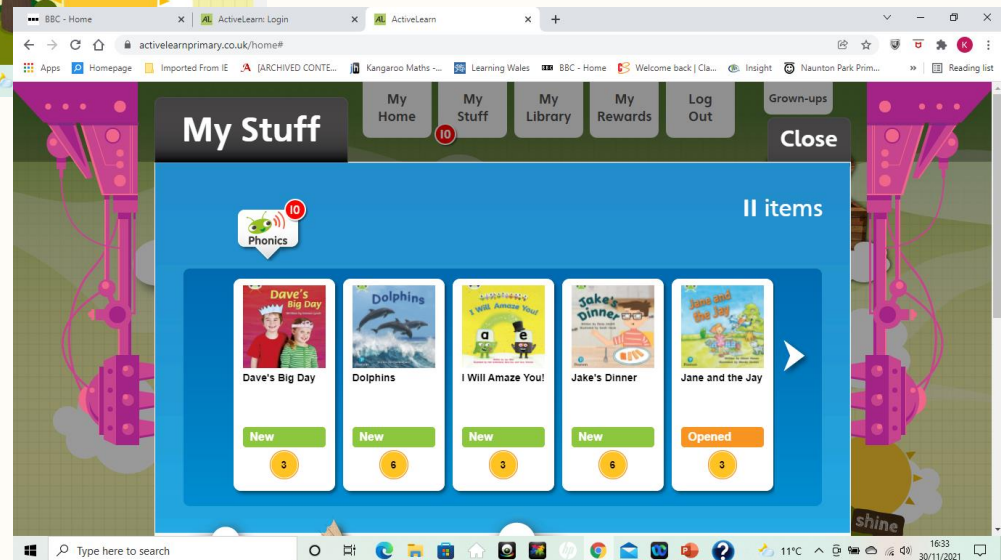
BBC - Home
ActiveLearn: Login
ActiveLearn
activelearnprimary.co.uk/home#
Apps
Homepage
Imported From IE
[ARCHIVED CONTE...
Kangaroo Maths -...
Learning Wales
BBC - Home
Welcome back | Cla...
Insight
Naunton Park Prim...
Reading list

My Stuff
My Home
My Stuff
10
My Library
My Rewards
Log Out
Grown-ups
Close

11 items

10
Phonics

Dave's Big Day
Dave's Big Day
New
3

Dolphins
Dolphins
New
6

I Will Amaze You!
New
3

Jake's Dinner
Jake's Dinner
New
6

Jane and the Jay
Jane and the Jay
Opened
3

shine

Type here to search
11°C
16:33
30/11/2021